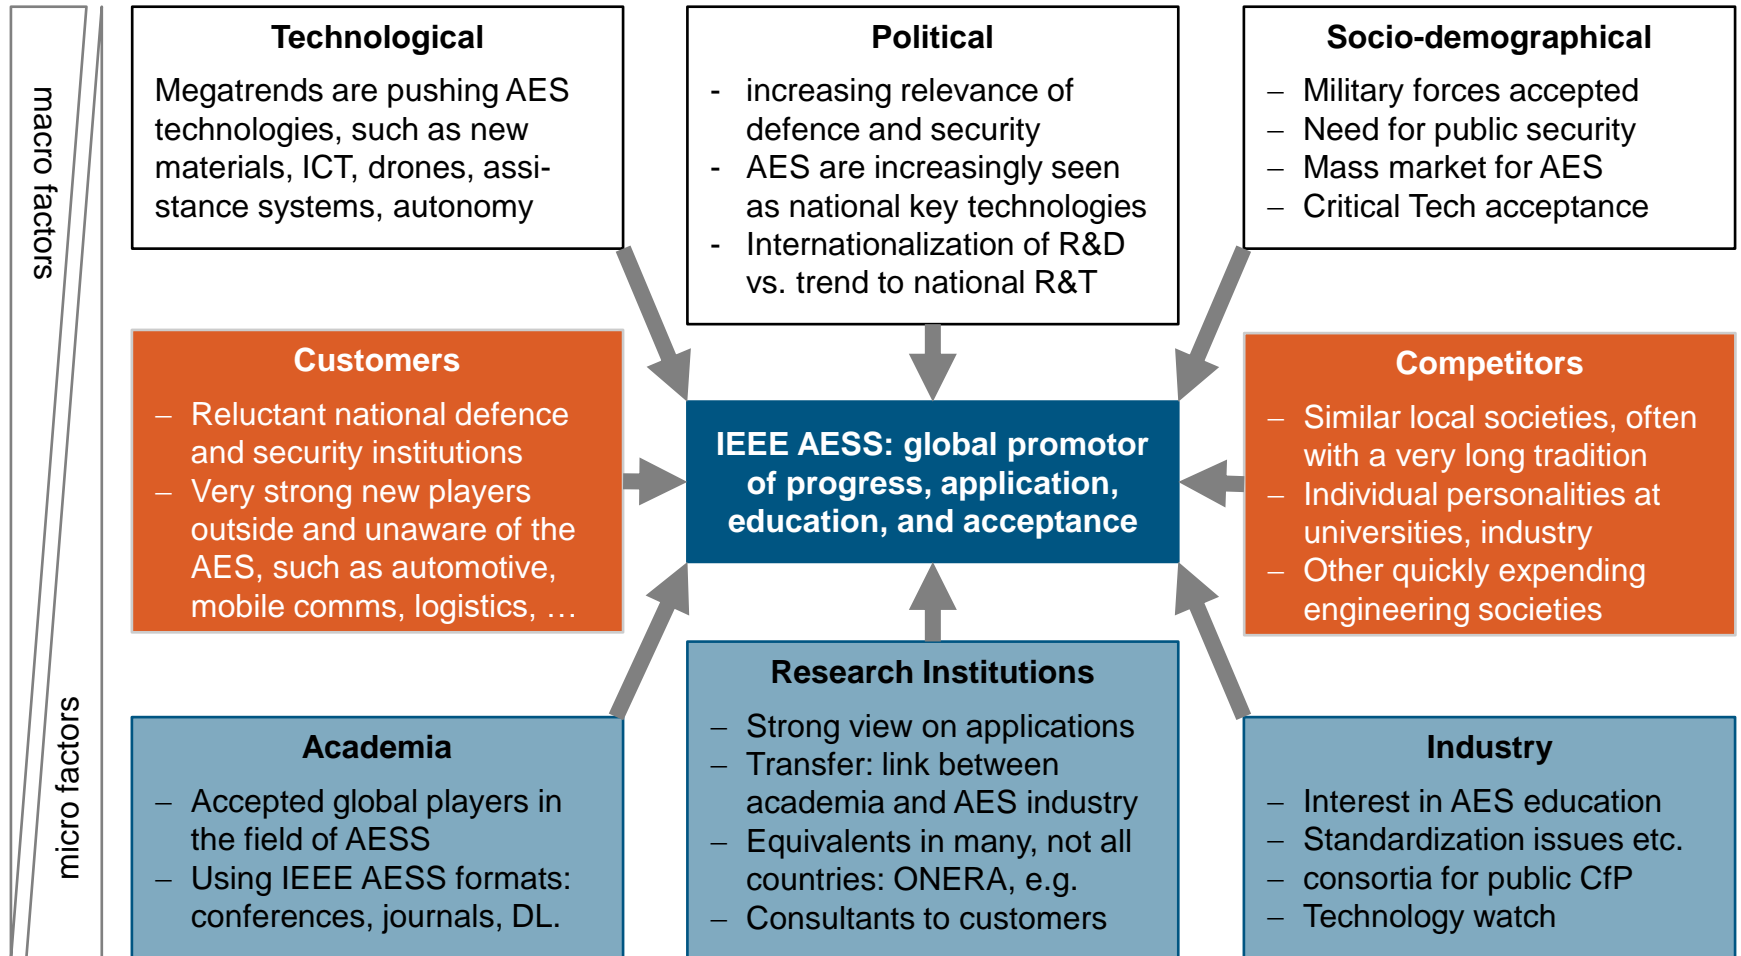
macro factors

micro factors

Technological

Megatrends are pushing AES technologies, such as new materials, ICT, drones, assistance systems, autonomy

Political

- increasing relevance of defence and security
- AES are increasingly seen as national key technologies
- Internationalization of R&D vs. trend to national R&T

Socio-demographical

– Military forces accepted
– Need for public security
– Mass market for AES
– Critical Tech acceptance

Customers

– Reluctant national defence and security institutions
– Very strong new players outside and unaware of the AES, such as automotive, mobile comms, logistics, …

IEEE AESS: global promotor of progress, application, education, and acceptance

Competitors

– Similar local societies, often with a very long tradition
– Individual personalities at universities, industry
– Other quickly expending engineering societies

Academia

– Accepted global players in the field of AESS
– Using IEEE AESS formats: conferences, journals, DL.

Research Institutions

– Strong view on applications
– Transfer: link between academia and AES industry
– Equivalents in many, not all countries: ONERA, e.g.
– Consultants to customers

Industry

– Interest in AES education
– Standardization issues etc.
– consortia for public CfP
– Technology watch